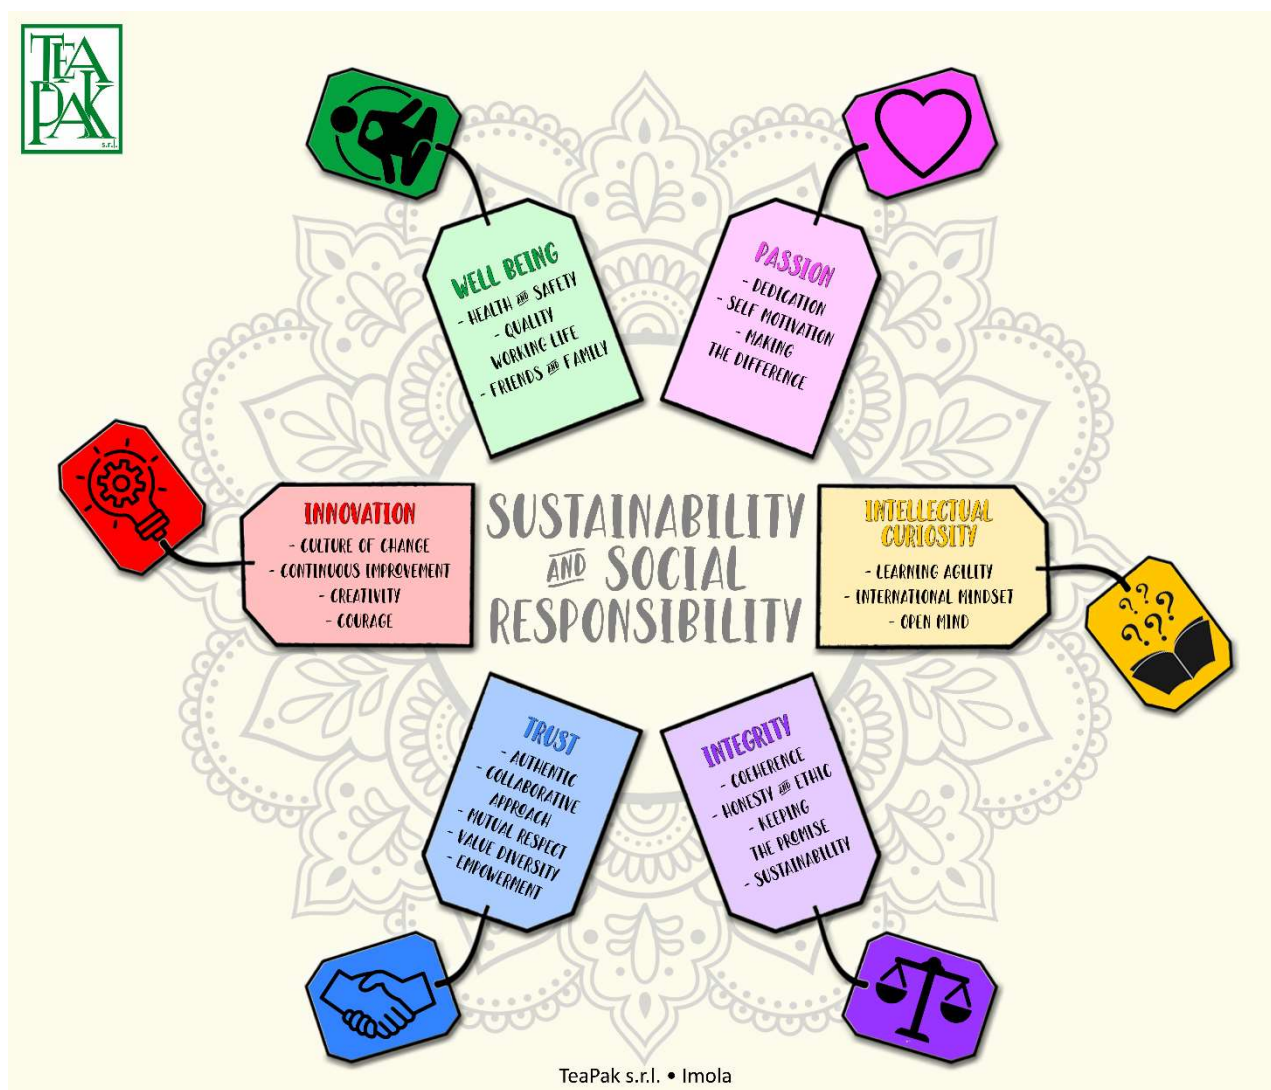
TEA PAK s.r.l.

WELL BEING
- HEALTH AND SAFETY
- QUALITY WORKING LIFE
- FRIENDS AND FAMILY

PASSION
- DEDICATION
- SELF MOTIVATION
- MAKING THE DIFFERENCE

INNOVATION
- CULTURE OF CHANGE
- CONTINUOUS IMPROVEMENT
- CREATIVITY
- COURAGE

SUSTAINABILITY AND SOCIAL RESPONSIBILITY

INTELLECTUAL CURIOSITY
- LEARNING AGILITY
- INTERNATIONAL MINDSET
- OPEN MIND

???

TRUST
- AUTHENTIC
- COLLABORATIVE APPROACH
- MUTUAL RESPECT
- VALUE DIVERSITY
- EMPOWERMENT

INTEGRITY
- COHERENCE
- HONESTY AND ETHIC
- KEEPING THE PROMISE
- SUSTAINABILITY

TeaPak s.r.l. • Imola